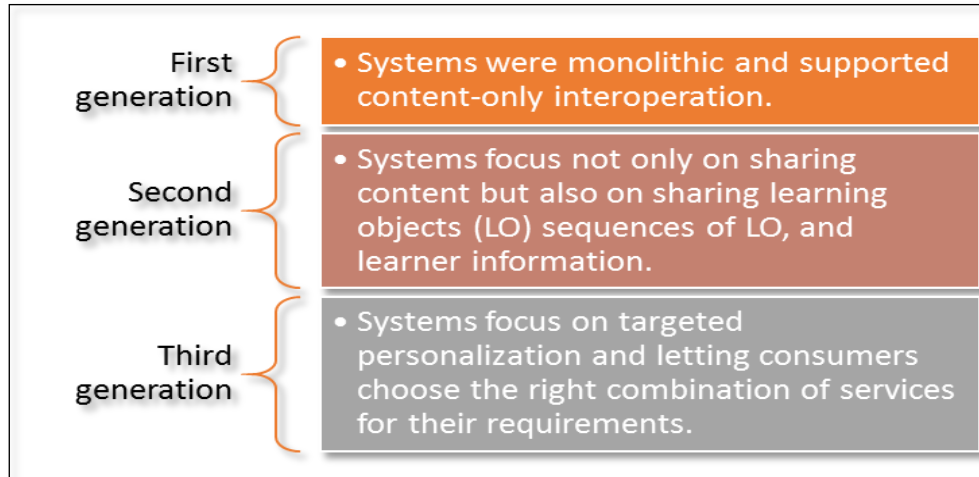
First generation

• Systems were monolithic and supported content-only interoperation.

Second generation

• Systems focus not only on sharing content but also on sharing learning objects (LO) sequences of LO, and learner information.

Third generation

• Systems focus on targeted personalization and letting consumers choose the right combination of services for their requirements.